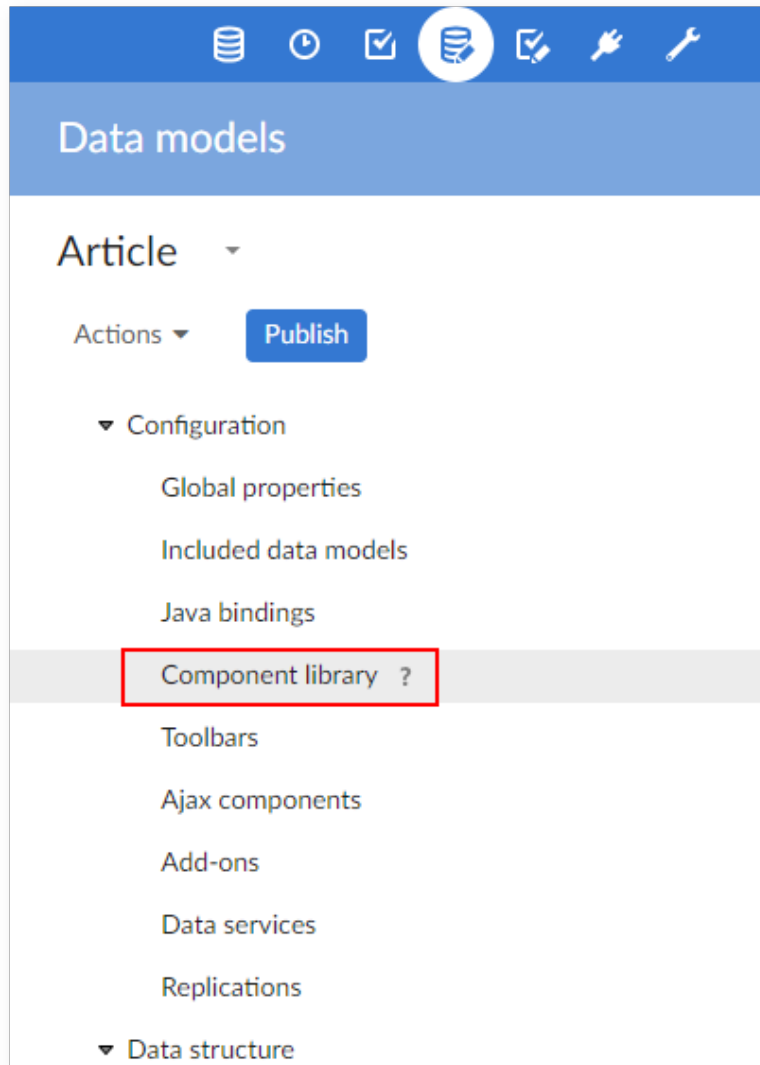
Data models

Article

Actions

Publish

Configuration

Global properties

Included data models

Java bindings

Component library ?

Toolbars

Ajax components

Add-ons

Data services

Replications

Data structure